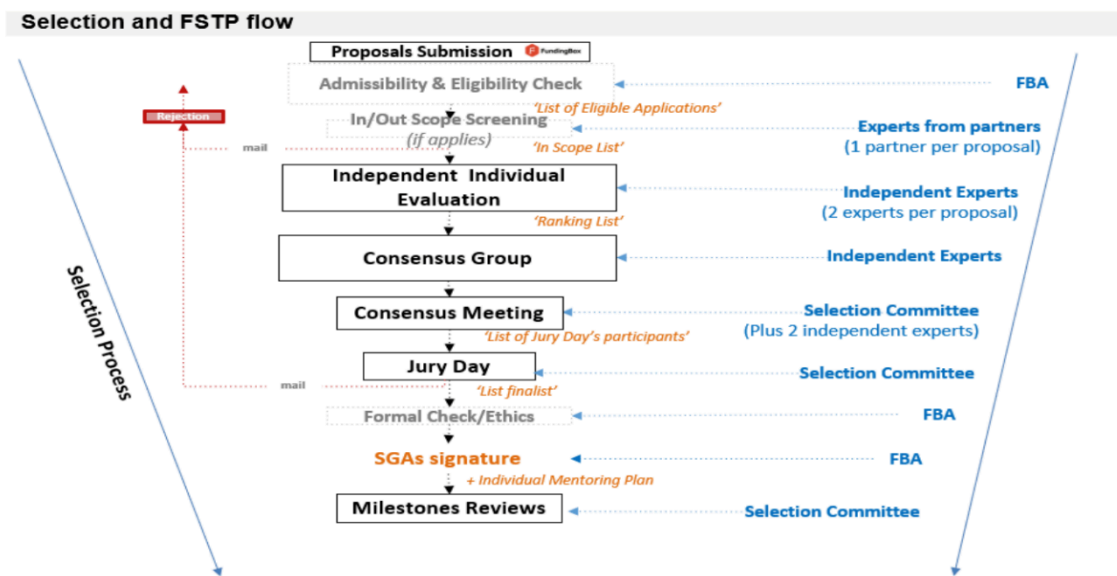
Selection and FSTP flow

Proposals Submission FundingBox

Admissibility & Eligibility Check

FBA

'List of Eligible Applications'

Rejection

In/Out Scope Screening (if applies)

Experts from partners (1 partner per proposal)

mail

'In Scope List'

Independent Individual Evaluation

Independent Experts (2 experts per proposal)

'Ranking List'

Consensus Group

Independent Experts

Selection Process

Consensus Meeting

Selection Committee (Plus 2 independent experts)

'List of Jury Day's participants'

Jury Day

Selection Committee

mail

'List finalist'

Formal Check/Ethics

FBA

SGAs signature

FBA

+ Individual Mentoring Plan

Milestones Reviews

Selection Committee